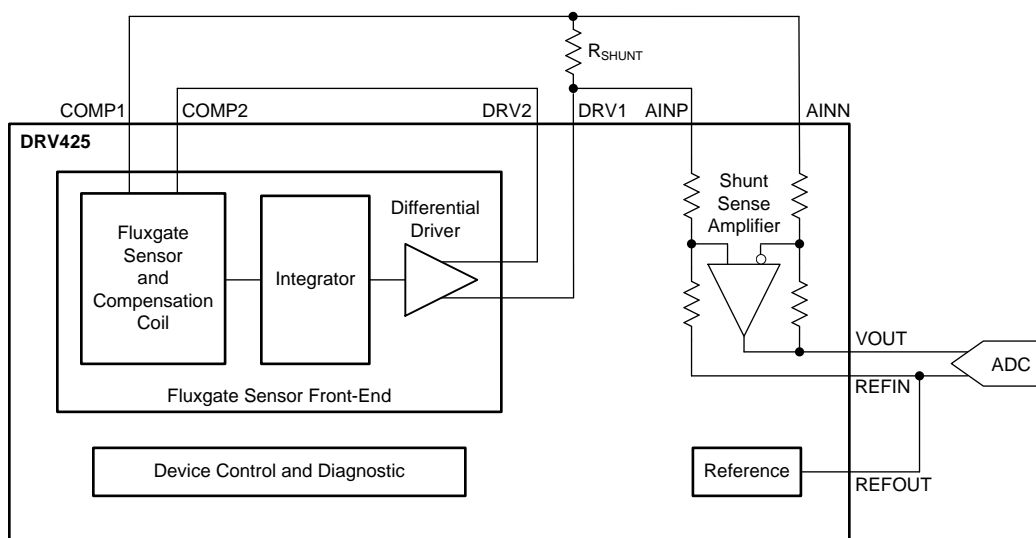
$R_{SHUNT}$

COMP1 COMP2 DRV2 DRV1 AINP AINN

DRV425

Fluxgate Sensor and Compensation Coil

Integrator

Differential Driver

Shunt Sense Amplifier

VOUT

ADC

REFIN

Fluxgate Sensor Front-End

Device Control and Diagnostic

Reference

REFOUT